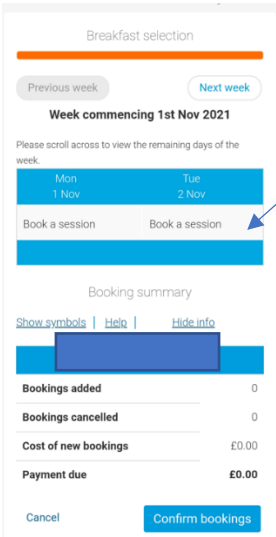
Breakfast selection

Previous week

Next week

Week commencing 1st Nov 2021

Please scroll across to view the remaining days of the week.

| Mon 1 Nov | Tue 2 Nov |
|---|---|
| Book a session | Book a session |

Booking summary

Show symbols | Help | Hide info

| | |
|---|---|
| Bookings added | 0 |
| Bookings cancelled | 0 |
| Cost of new bookings | £0.00 |
| Payment due | £0.00 |

Cancel

Confirm bookings